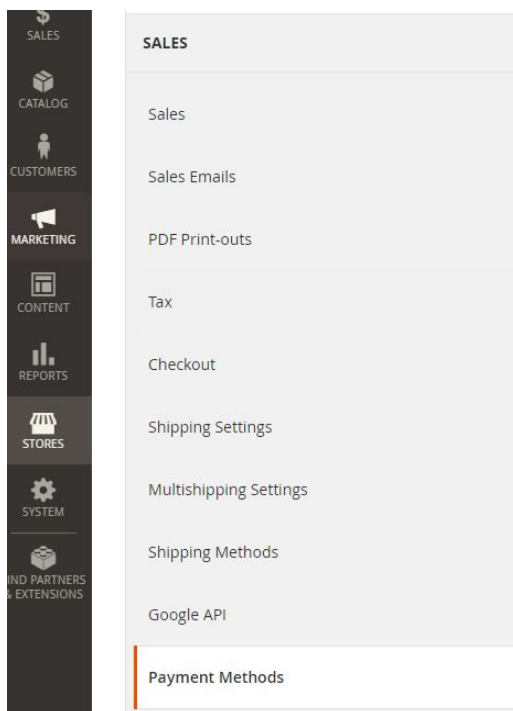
SALES
CATALOG
CUSTOMERS
MARKETING
CONTENT
REPORTS
STORES
SYSTEM
IND PARTNERS & EXTENSIONS

SALES

Sales

Sales Emails

PDF Print-outs

Tax

Checkout

Shipping Settings

Multishipping Settings

Shipping Methods

Google API

Payment Methods